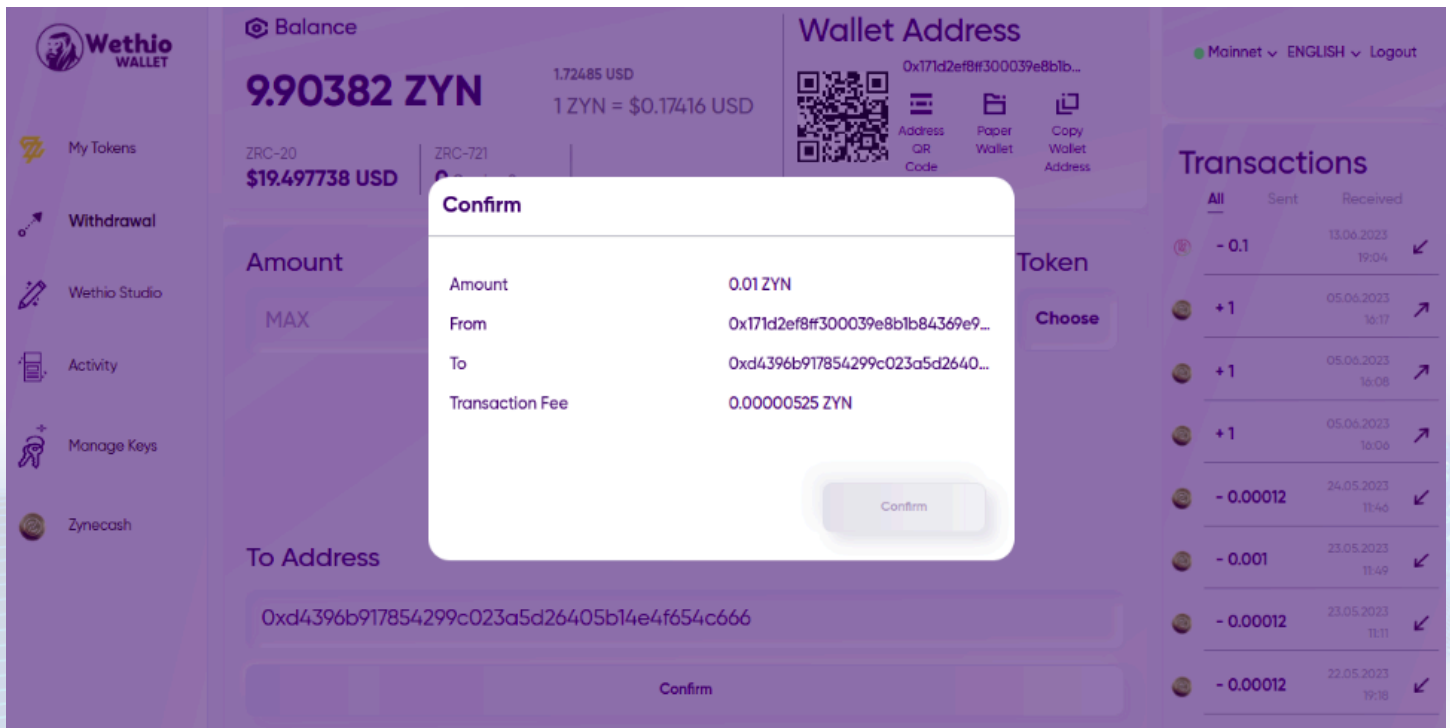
Wethio WALLET

My Tokens

Withdrawal

Wethio Studio

Activity

Manage Keys

Zynecash

Balance

9.90382 ZYN

1.72485 USD

1 ZYN = $0.17416 USD

ZRC-20
$19.497738 USD

ZRC-721
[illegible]

Wallet Address

0x171d2ef8ff300039e8b1b...

Address QR Code

Paper Wallet

Copy Wallet Address

Mainnet ENGLISH Logout

Transactions

All Sent Received

| | |
|---|---|
| - 0.1 | 13.06.2023 19:04 |
| +1 | 05.06.2023 16:17 |
| +1 | 05.06.2023 16:08 |
| +1 | 05.06.2023 16:06 |
| - 0.00012 | 24.05.2023 11:46 |
| - 0.001 | 23.05.2023 11:49 |
| - 0.00012 | 23.05.2023 11:11 |
| - 0.00012 | 22.05.2023 19:18 |

Amount

MAX

Token

Choose

To Address

0xd4396b917854299c023a5d26405b14e4f654c666

Confirm

Confirm

| | |
|---|---|
| Amount | 0.01 ZYN |
| From | 0x171d2ef8ff300039e8b1b84369e9... |
| To | 0xd4396b917854299c023a5d2640... |
| Transaction Fee | 0.00000525 ZYN |

Confirm